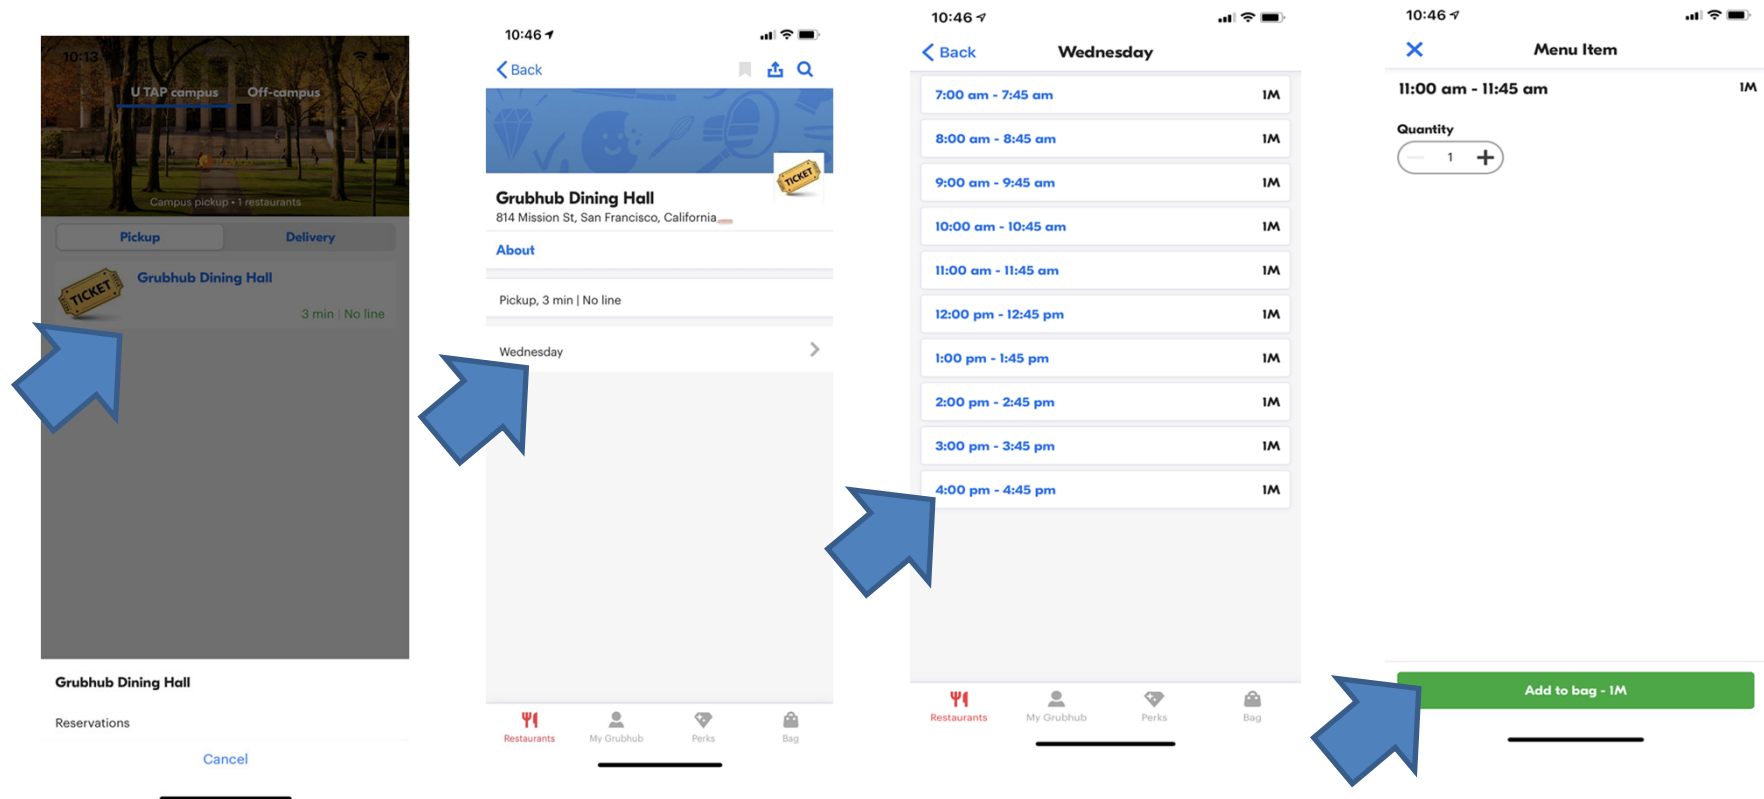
10:13

U TAP campus Off-campus

Campus pickup • 1 restaurants

Pickup Delivery

TICKET

Grubhub Dining Hall

3 min | No line

Grubhub Dining Hall

Reservations

Cancel

10:46

Back

TICKET

Grubhub Dining Hall

814 Mission St, San Francisco, California

About

Pickup, 3 min | No line

Wednesday

Restaurants My Grubhub Perks Bag

10:46

Back Wednesday

| | |
|---|---|
| 7:00 am - 7:45 am | 1M |
| 8:00 am - 8:45 am | 1M |
| 9:00 am - 9:45 am | 1M |
| 10:00 am - 10:45 am | 1M |
| 11:00 am - 11:45 am | 1M |
| 12:00 pm - 12:45 pm | 1M |
| 1:00 pm - 1:45 pm | 1M |
| 2:00 pm - 2:45 pm | 1M |
| 3:00 pm - 3:45 pm | 1M |
| 4:00 pm - 4:45 pm | 1M |

Restaurants My Grubhub Perks Bag

10:46

Menu Item

11:00 am - 11:45 am 1M

Quantity

1

Add to bag - 1M